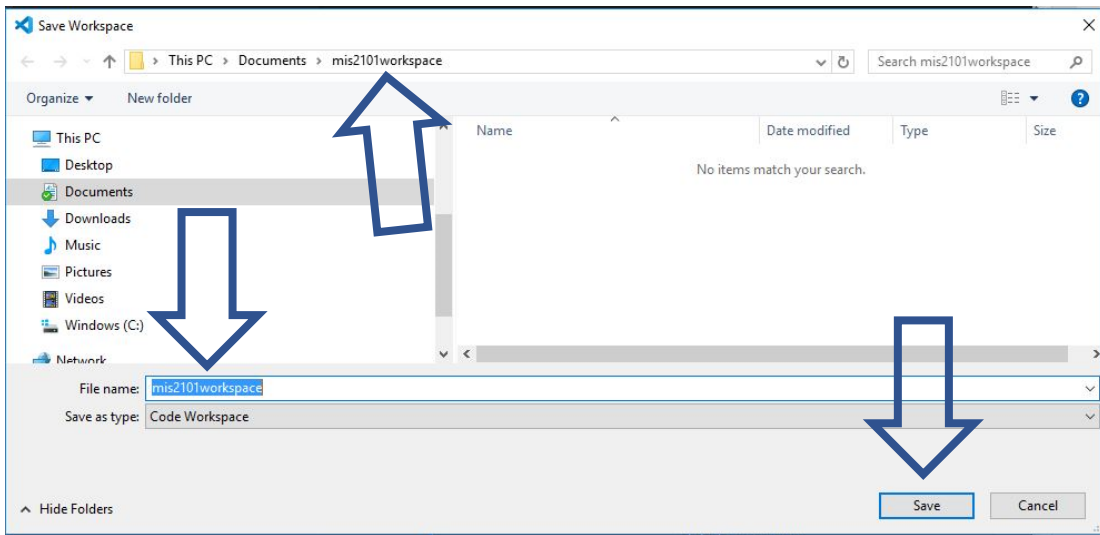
Save Workspace

This PC > Documents > mis2101workspace

Search mis2101workspace

Organize ▾ New folder

This PC
Desktop
Documents
Downloads
Music
Pictures
Videos
Windows (C:)
Network

| Name | Date modified | Type | Size |
|---|---|---|---|

No items match your search.

File name: mis2101workspace

Save as type: Code Workspace

Hide Folders

Save

Cancel